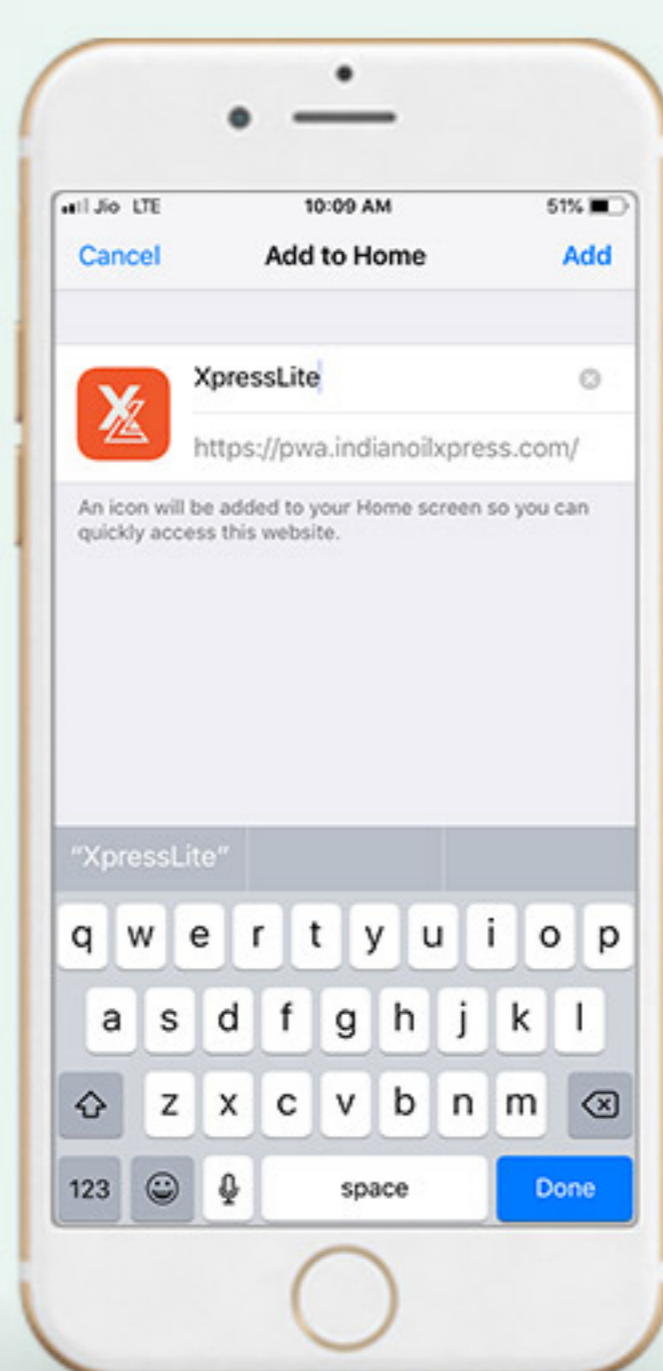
Jio LTE
10:09 AM
51%

Cancel
Add to Home
Add

XpressLite
https://pwa.indianoilxpress.com/

An icon will be added to your Home screen so you can quickly access this website.

"XpressLite"

q w e r t y u i o p
a s d f g h j k l
z x c v b n m
123
space
Done